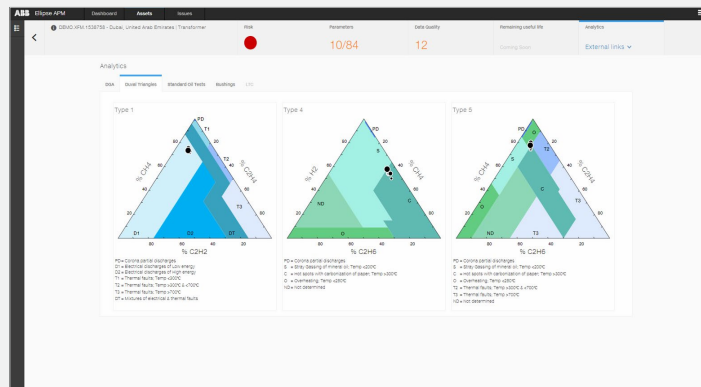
ABB Ellipse APM Dashboard Assets Issues

DEMO.XFR 1528758 - Dubai, United Arab Emirates | Transformer

Risk

Parameters
10/84

Data quality
12

Remaining useful life
Coming soon

Analytics
External links

Analytics

DGA Duval triangles Standard oil tests Bushings LTC

Type 1

PD
T1
T2
T3
D1
D2
DT
% CH4
% C2H4
% C2H2
20 40 60 80

PD = Corona partial discharges
D1 = Electrical discharges of Low energy
D2 = Electrical discharges of High energy
T1 = Thermal faults, Temp <300°C
T2 = Thermal faults, Temp >300°C & <700°C
T3 = Thermal faults, Temp >700°C
DT = Mixtures of electrical & thermal faults

Type 4

PD
S
C
ND
O
% H2
% CH4
% C2H6
20 40 60 80

PD = Corona partial discharges
S = Stray Gassing of mineral oil, Temp <200°C
C = Hot spots with carbonization of paper, Temp >300°C
O = Overheating, Temp <250°C
ND = Not determined

Type 5

PD
O
S
T2
C
T3
O
ND
T2
% CH4
% C2H4
% C2H6
20 40 60 80

PD = Corona partial discharges
S = Stray Gassing of mineral oil, Temp <200°C
C = Hot spots with carbonization of paper, Temp >300°C
O = Overheating, Temp <250°C
T2 = Thermal faults, Temp >300°C & <700°C
T3 = Thermal faults, Temp >700°C
ND = Not determined